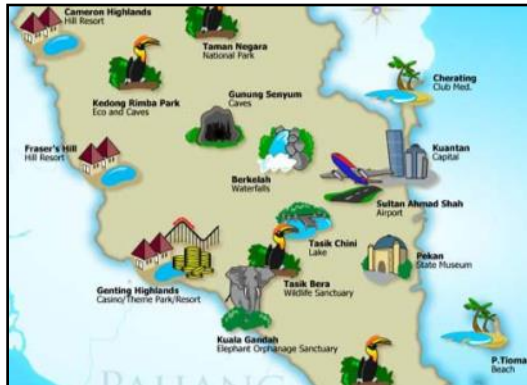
Cameron Highlands
Hill Resort

Taman Negara
National Park

Cherating
Club Med.

Kedong Rimba Park
Eco and Caves

Gunung Senyum
Caves

Kuantan
Capital

Fraser's Hill
Hill Resort

Berkelah
Waterfalls

Sultan Ahmad Shah
Airport

Tasik Chini
Lake

Pekan
State Museum

Genting Highlands
Casino/Theme Park/Resort

Tasik Bera
Wildlife Sanctuary

Kuala Gandah
Elephant Orphanage Sanctuary

P.Tioma
Beach

PAHANG